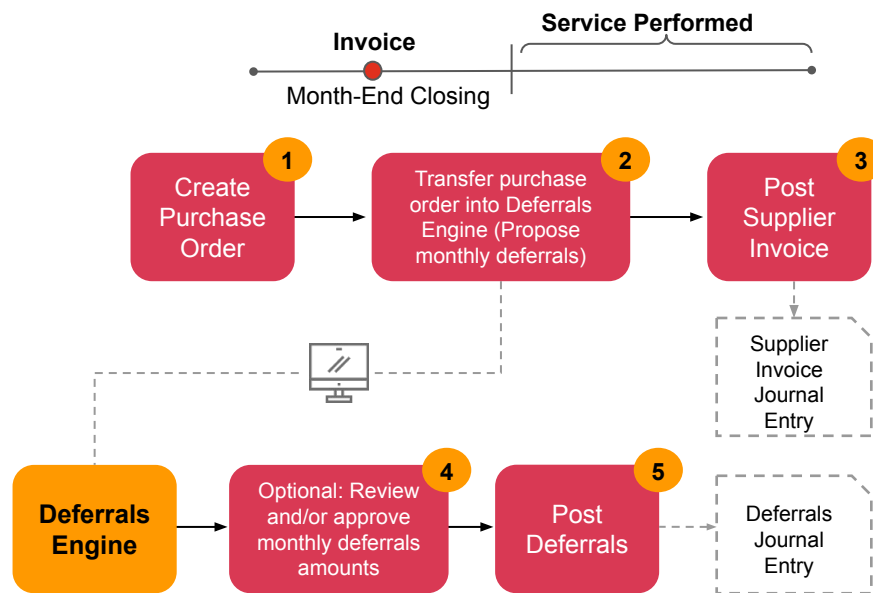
Invoice

Service Performed

Month-End Closing

1
Create Purchase Order

2
Transfer purchase order into Deferrals Engine (Propose monthly deferrals)

3
Post Supplier Invoice

Supplier Invoice Journal Entry

Deferrals Engine

4
Optional: Review and/or approve monthly deferrals amounts

5
Post Deferrals

Deferrals Journal Entry